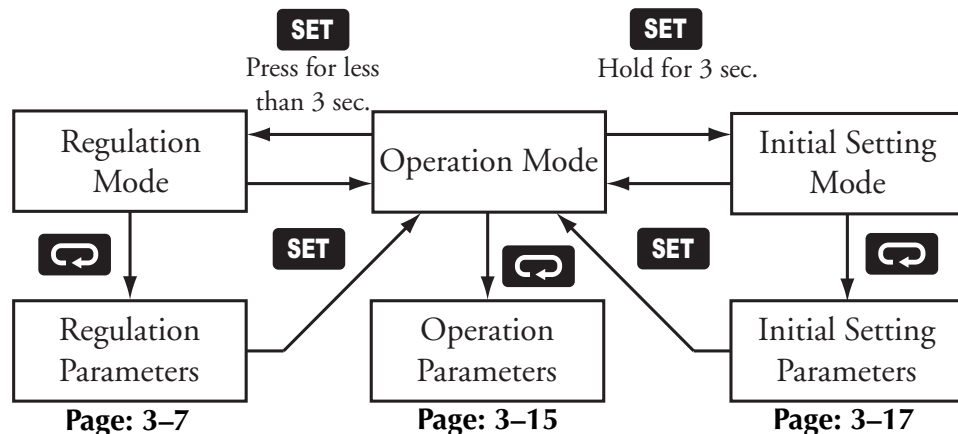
SET
Press for less than 3 sec.

SET
Hold for 3 sec.

Regulation Mode

Operation Mode

Initial Setting Mode

SET

SET

Regulation Parameters

Operation Parameters

Initial Setting Parameters

Page: 3–7

Page: 3–15

Page: 3–17